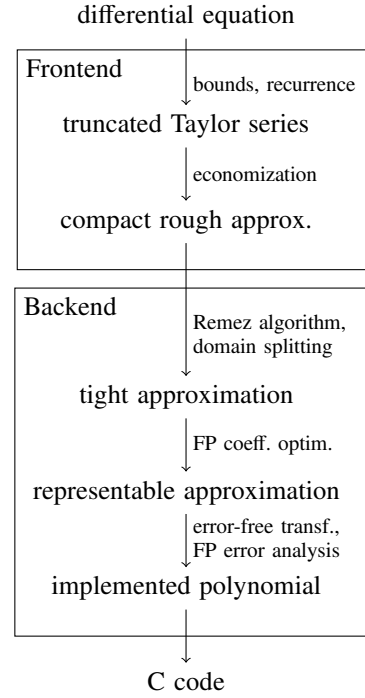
differential equation

Frontend

bounds, recurrence

truncated Taylor series

economization

compact rough approx.

Backend

Remez algorithm, domain splitting

tight approximation

FP coeff. optim.

representable approximation

error-free transf., FP error analysis

implemented polynomial

C code